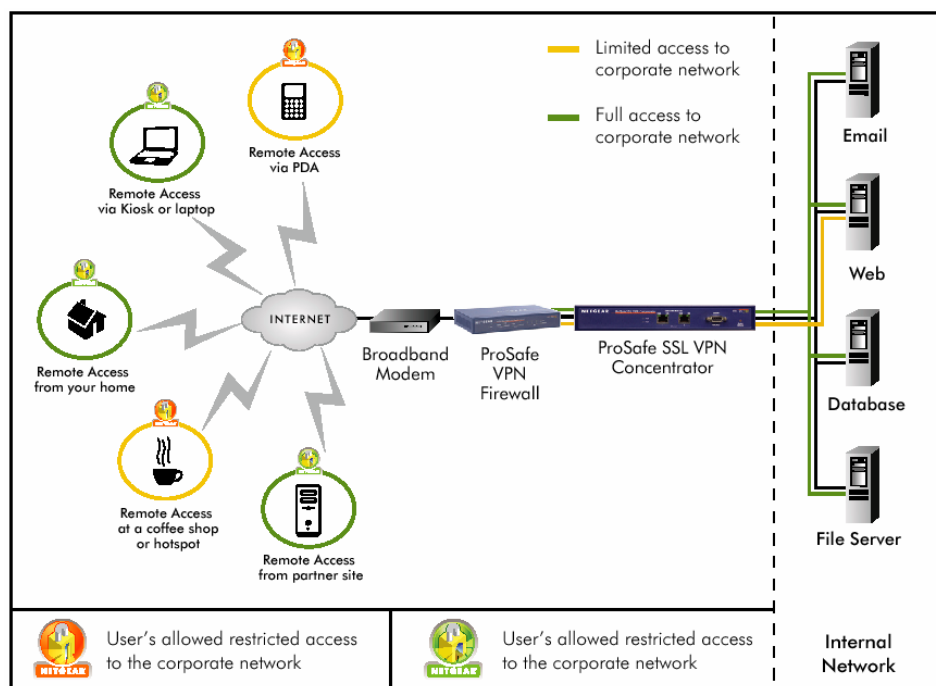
Limited access to corporate network

Full access to corporate network

Remote Access via PDA

Remote Access via Kiosk or laptop

Remote Access from your home

INTERNET

Broadband Modem

ProSafe VPN Firewall

ProSafe SSL VPN Concentrator

Remote Access at a coffee shop or hotspot

Remote Access from partner site

Email

Web

Database

File Server

NETGEAR

User's allowed restricted access to the corporate network

NETGEAR

User's allowed restricted access to the corporate network

Internal Network